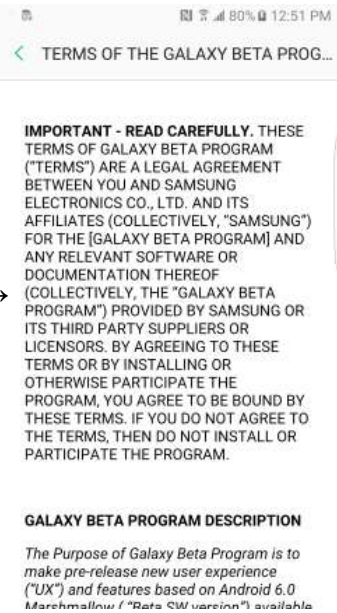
80% 12:51 PM

TERMS OF THE GALAXY BETA PROG...

IMPORTANT - READ CAREFULLY. THESE TERMS OF GALAXY BETA PROGRAM ("TERMS") ARE A LEGAL AGREEMENT BETWEEN YOU AND SAMSUNG ELECTRONICS CO., LTD. AND ITS AFFILIATES (COLLECTIVELY, "SAMSUNG") FOR THE [GALAXY BETA PROGRAM] AND ANY RELEVANT SOFTWARE OR DOCUMENTATION THEREOF (COLLECTIVELY, THE "GALAXY BETA PROGRAM") PROVIDED BY SAMSUNG OR ITS THIRD PARTY SUPPLIERS OR LICENSORS. BY AGREEING TO THESE TERMS OR BY INSTALLING OR OTHERWISE PARTICIPATE THE PROGRAM, YOU AGREE TO BE BOUND BY THESE TERMS. IF YOU DO NOT AGREE TO THE TERMS, THEN DO NOT INSTALL OR PARTICIPATE THE PROGRAM.

GALAXY BETA PROGRAM DESCRIPTION

The Purpose of Galaxy Beta Program is to make pre-release new user experience ("UX") and features based on Android 6.0 Marshmallow ("Beta SW version") available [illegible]